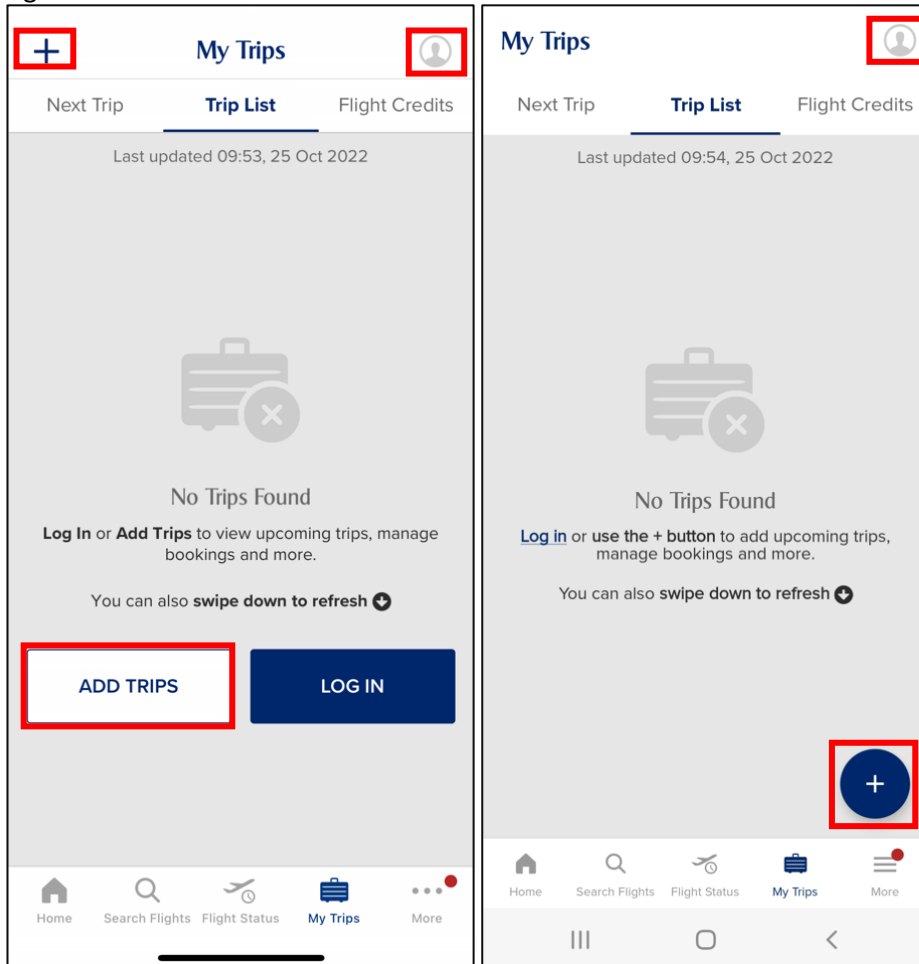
+ My Trips

Next Trip Trip List Flight Credits

Last updated 09:53, 25 Oct 2022

No Trips Found

Log In or Add Trips to view upcoming trips, manage bookings and more.

You can also swipe down to refresh

ADD TRIPS

LOG IN

Home Search Flights Flight Status My Trips More

My Trips

Next Trip Trip List Flight Credits

Last updated 09:54, 25 Oct 2022

No Trips Found

Log in or use the + button to add upcoming trips, manage bookings and more.

You can also swipe down to refresh

+

Home Search Flights Flight Status My Trips More